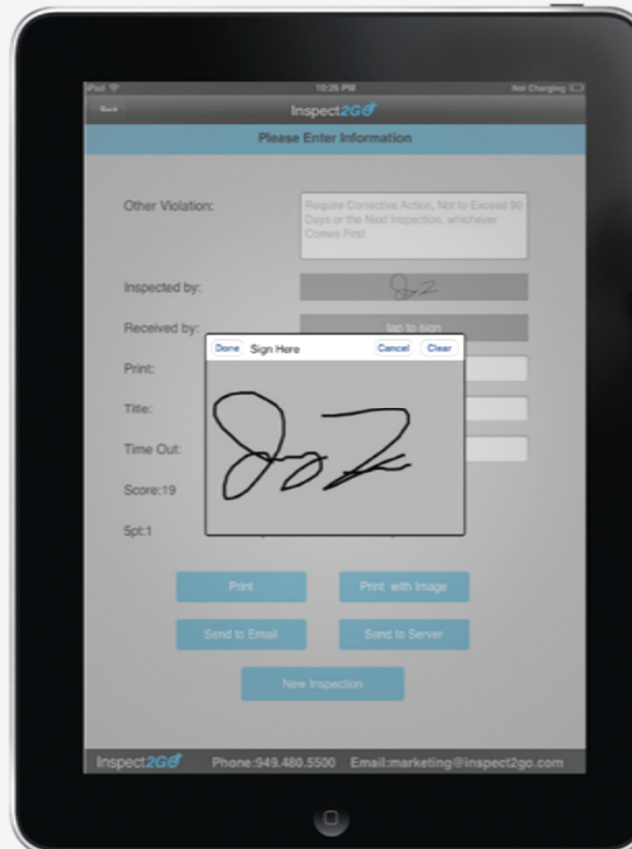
iPad 10:26 PM Not Charging

Back Inspect2GO

Please Enter Information

Other Violation:

Require Corrective Action, Not to Exceed 90 Days or the Next Inspection, whichever Comes First

Inspected by:

Received by:

tap to sign

Print:

Title:

Time Out:

Score:19

5pt:1

Done Sign Here Cancel Clear

Print

Print with Image

Send to Email

Send to Server

New Inspection

Inspect2GO Phone:949.480.5500 Email:marketing@inspect2go.com